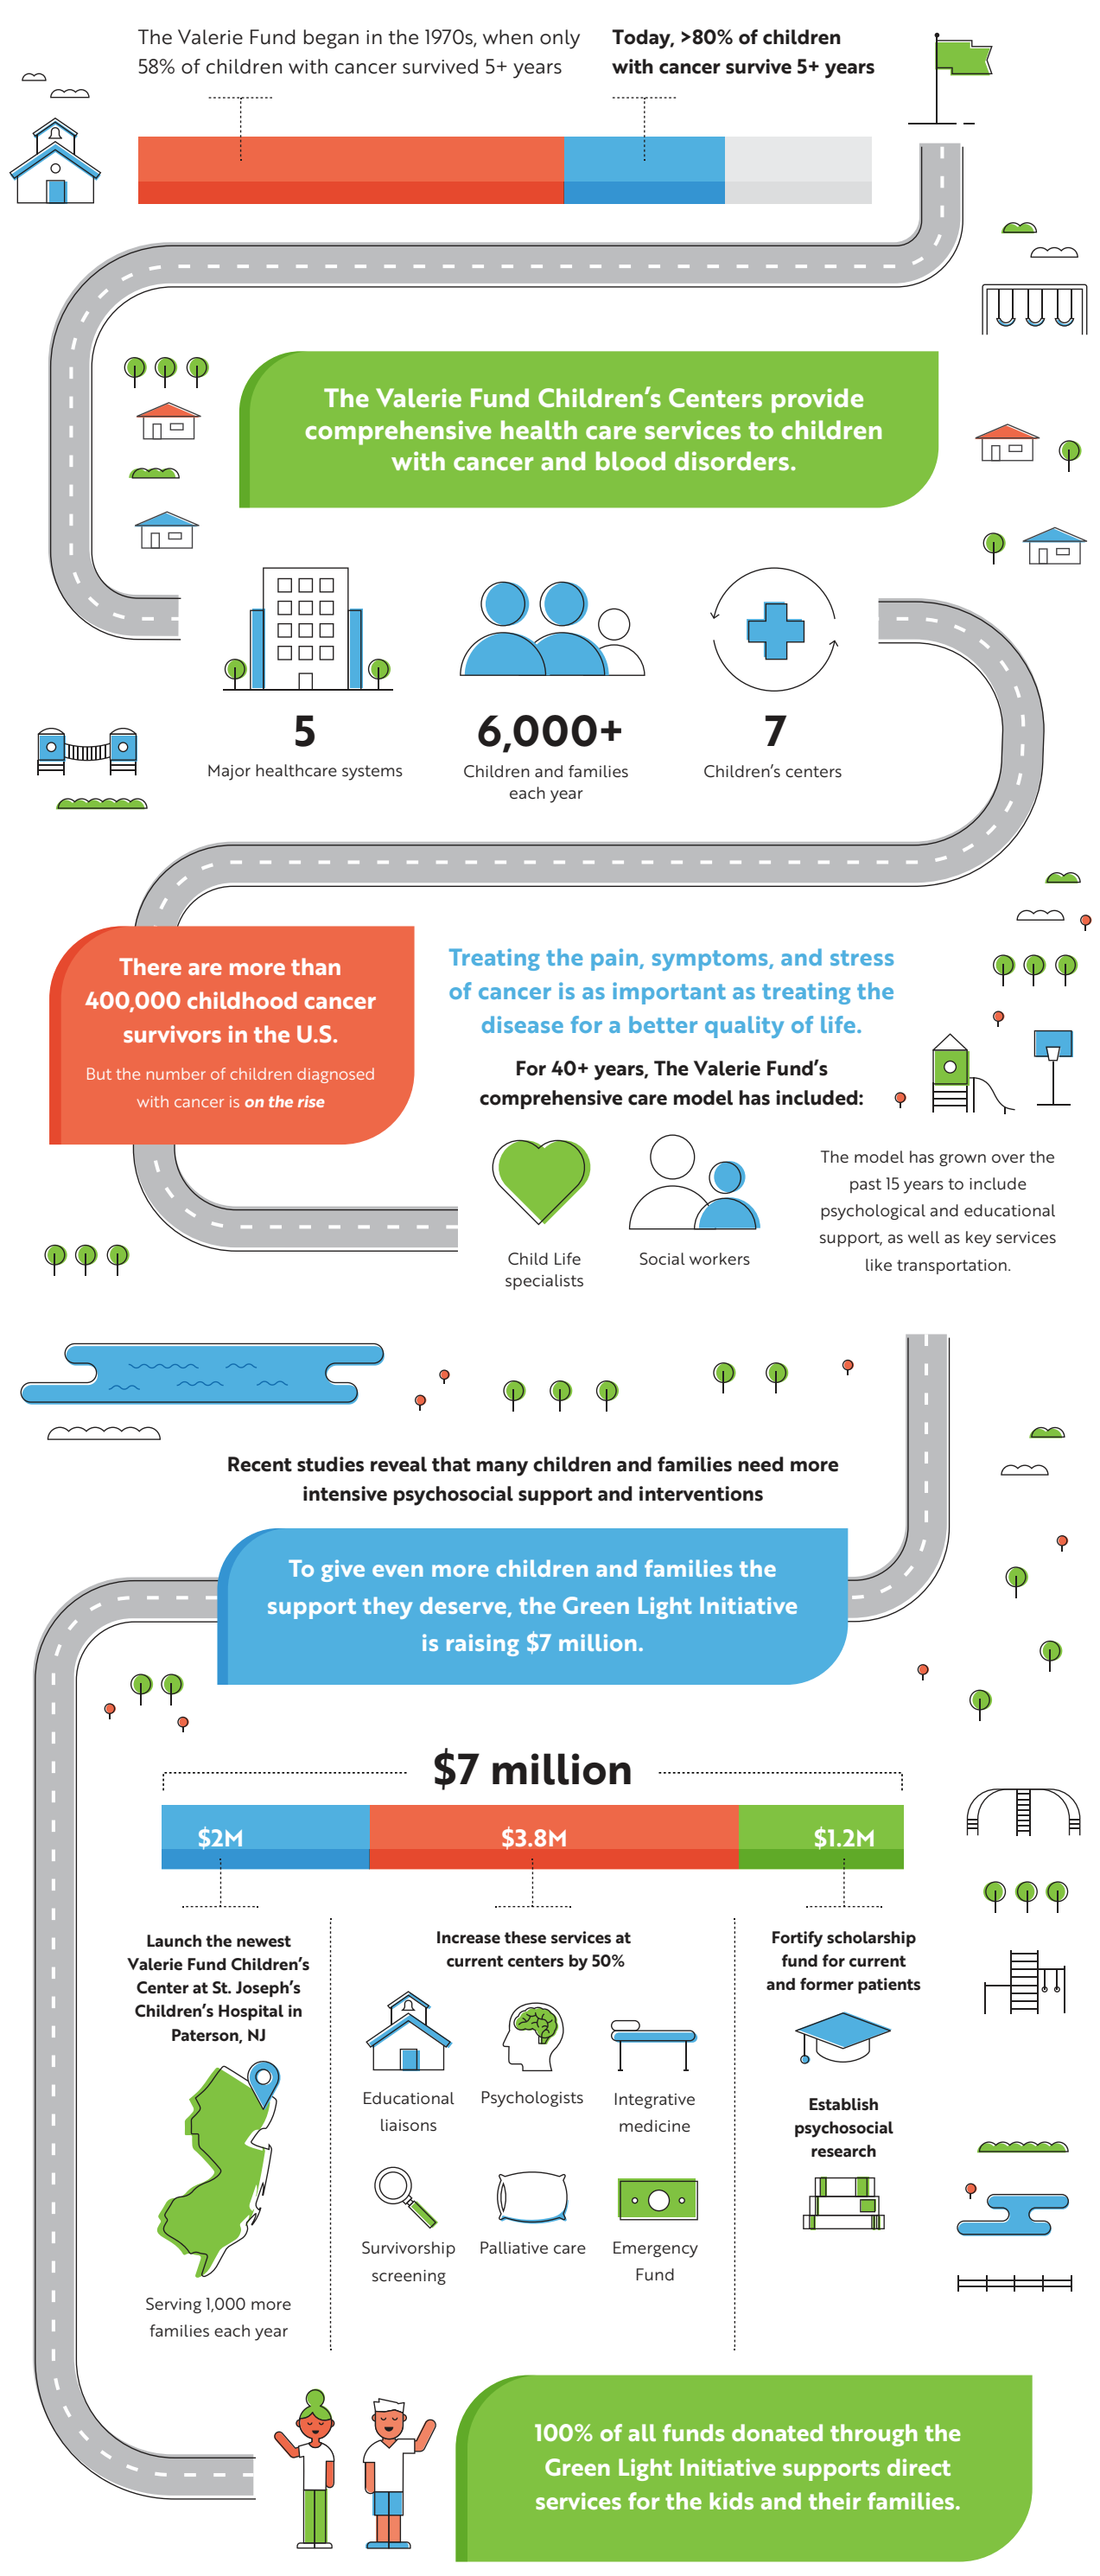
The Valerie Fund began in the 1970s, when only 58% of children with cancer survived 5+ years

Today, >80% of children with cancer survive 5+ years

The Valerie Fund Children's Centers provide comprehensive health care services to children with cancer and blood disorders.

5
Major healthcare systems

6,000+
Children and families each year

7
Children's centers

There are more than 400,000 childhood cancer survivors in the U.S.

But the number of children diagnosed with cancer is on the rise

Treating the pain, symptoms, and stress of cancer is as important as treating the disease for a better quality of life.

For 40+ years, The Valerie Fund's comprehensive care model has included:

Child Life specialists

Social workers

The model has grown over the past 15 years to include psychological and educational support, as well as key services like transportation.

Recent studies reveal that many children and families need more intensive psychosocial support and interventions

To give even more children and families the support they deserve, the Green Light Initiative is raising $7 million.

$7 million

$2M

$3.8M

$1.2M

Launch the newest Valerie Fund Children's Center at St. Joseph's Children's Hospital in Paterson, NJ

Serving 1,000 more families each year

Increase these services at current centers by 50%

Educational liaisons

Psychologists

Integrative medicine

Survivorship screening

Palliative care

Emergency Fund

Fortify scholarship fund for current and former patients

Establish psychosocial research

100% of all funds donated through the Green Light Initiative supports direct services for the kids and their families.